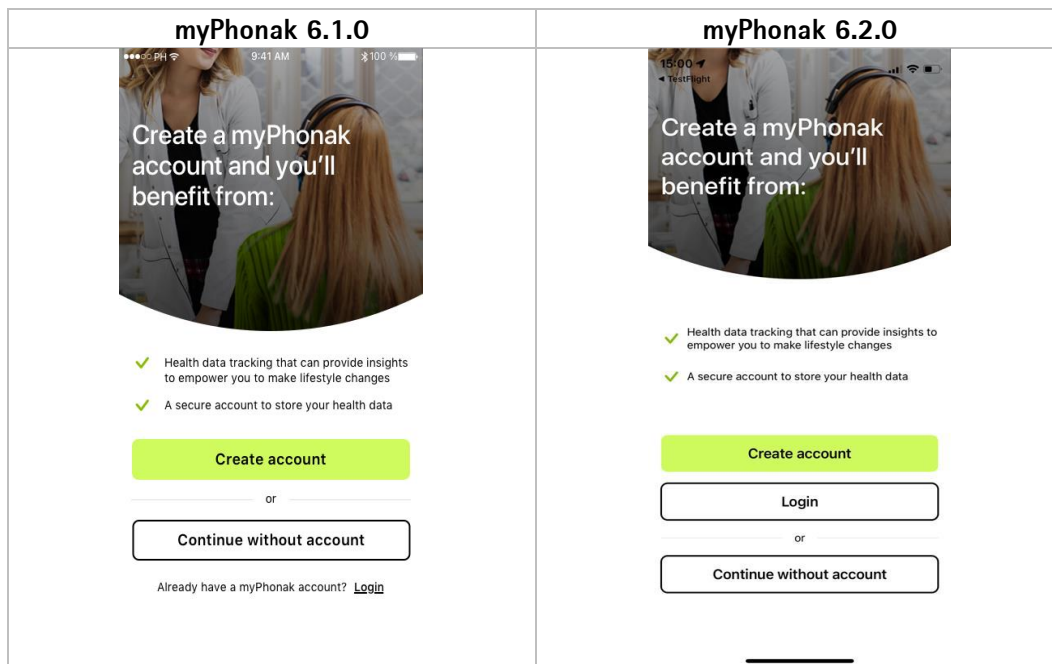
| myPhonak 6.1.0 | myPhonak 6.2.0 |
|---|---|
| PH 9:41 AM 100 % Create a myPhonak account and you'll benefit from: Health data tracking that can provide insights to empower you to make lifestyle changes A secure account to store your health data Create account or Continue without account Already have a myPhonak account? Login | 15:00 ◂ TestFlight Create a myPhonak account and you'll benefit from: Health data tracking that can provide insights to empower you to make lifestyle changes A secure account to store your health data Create account Login or Continue without account |